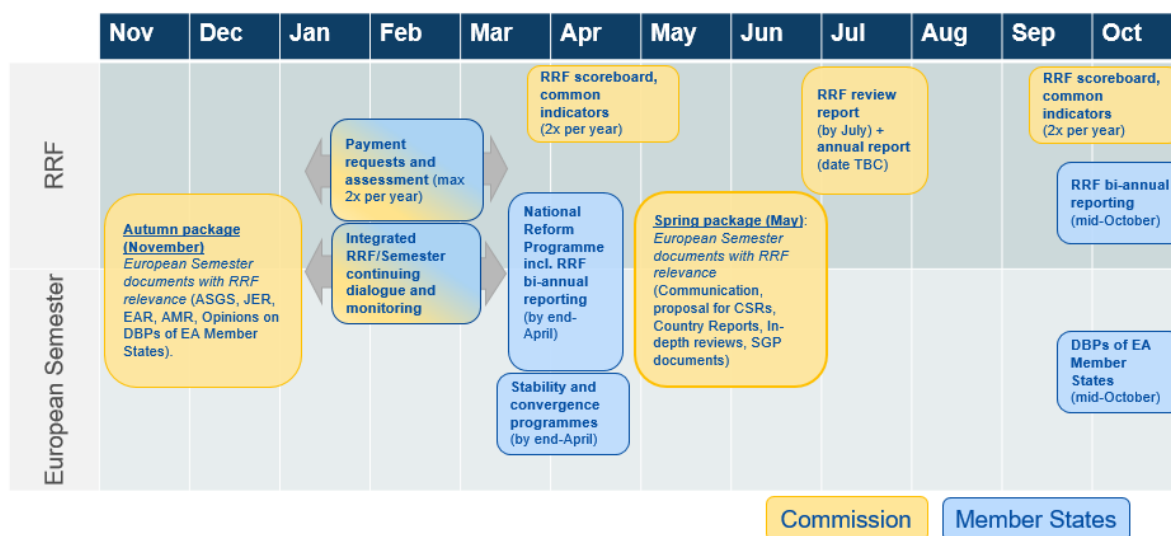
| Nov | Dec | Jan | Feb | Mar | Apr | May | Jun | Jul | Aug | Sep | Oct |
|---|---|---|---|---|---|---|---|---|---|---|---|

RRF

European Semester

RRF scoreboard, common indicators (2x per year)

RRF review report (by July) + annual report (date TBC)

RRF scoreboard, common indicators (2x per year)

Payment requests and assessment (max 2x per year)

RRF bi-annual reporting (mid-October)

Autumn package (November) European Semester documents with RRF relevance (ASGS, JER, EAR, AMR, Opinions on DBPs of EA Member States).

Integrated RRF/Semester continuing dialogue and monitoring

National Reform Programme incl. RRF bi-annual reporting (by end-April)

Spring package (May): European Semester documents with RRF relevance (Communication, proposal for CSRs, Country Reports, In-depth reviews, SGP documents)

DBPs of EA Member States (mid-October)

Stability and convergence programmes (by end-April)

Commission

Member States